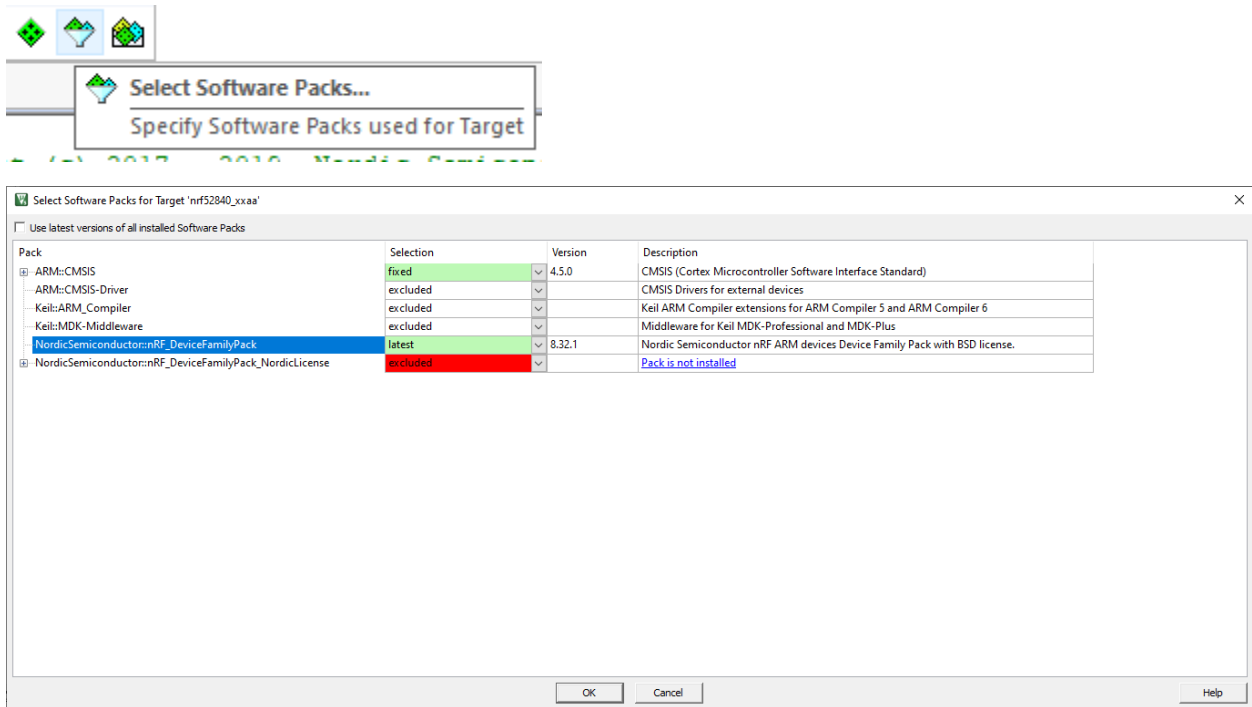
Select Software Packs...

Specify Software Packs used for Target

t (c) 2017 - 2019, Nordic Semicon

Select Software Packs for Target 'nrf52840_xxaa'

Use latest versions of all installed Software Packs

| Pack | Selection | Version | Description |
|---|---|---|---|
| ARM::CMSIS | fixed | 4.5.0 | CMSIS (Cortex Microcontroller Software Interface Standard) |
| ARM::CMSIS-Driver | excluded | | CMSIS Drivers for external devices |
| Keil::ARM_Compiler | excluded | | Keil ARM Compiler extensions for ARM Compiler 5 and ARM Compiler 6 |
| Keil::MDK-Middleware | excluded | | Middleware for Keil MDK-Professional and MDK-Plus |
| NordicSemiconductor::nRF_DeviceFamilyPack | latest | 8.32.1 | Nordic Semiconductor nRF ARM devices Device Family Pack with BSD license. |
| NordicSemiconductor::nRF_DeviceFamilyPack_NordicLicense | excluded | | Pack is not installed |

OK Cancel Help